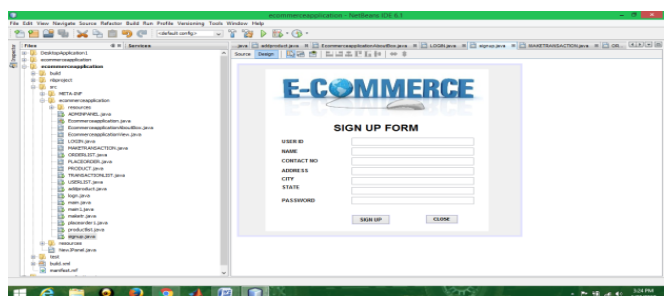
ecommerceapplication - NetBeans IDE 8.1

File Edit View Navigate Source Refactor Build Run Profile Versioning Tools Window Help

<default config>

Files Services

DesktopApplication1
ecommerceapplication
ecommerceapplication
build
nbproject
src
META-INF
ecommerceapplication
resources
ADMINPANEL.java
EcommerceapplicationApp.java
EcommerceapplicationAboutBox.java
EcommerceapplicationView.java
LOGIN.java
MAKETRANSACTION.java
ORDERLIST.java
PLACEORDER.java
PRODUCT.java
TRANSACTIONLIST.java
USERLIST.java
addproduct.java
login.java
main.java
main1.java
makettr.java
placeorder1.java
productlist.java
signup.java
resources
NewJPanel.java
test
build.xml
manifest.mf

java addproduct.java EcommerceapplicationAboutBox.java LOGIN.java signup.java MAKETRANSACTION.java OR...

Source Design

E-COMMERCE

SIGN UP FORM

USER ID
NAME
CONTACT NO
ADDRESS
CITY
STATE
PASSWORD

SIGN UP
CLOSE

5:24 PM